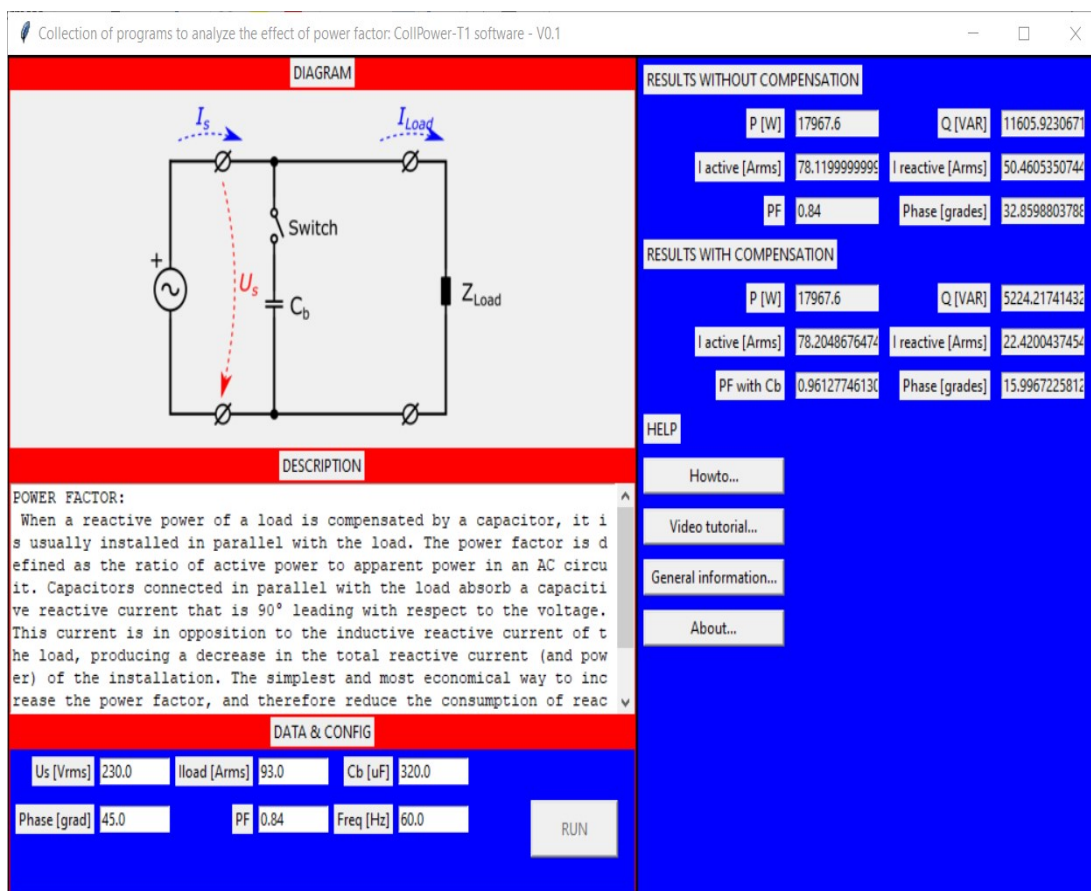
Collection of programs to analyze the effect of power factor: CollPower-T1 software - V0.1

DIAGRAM

$I_s$ $I_{Load}$

Switch

$U_s$

$C_b$

$Z_{Load}$

DESCRIPTION

POWER FACTOR:
When a reactive power of a load is compensated by a capacitor, it is usually installed in parallel with the load. The power factor is defined as the ratio of active power to apparent power in an AC circuit. Capacitors connected in parallel with the load absorb a capacitive reactive current that is 90° leading with respect to the voltage. This current is in opposition to the inductive reactive current of the load, producing a decrease in the total reactive current (and power) of the installation. The simplest and most economical way to increase the power factor, and therefore reduce the consumption of reac

DATA & CONFIG

Us [Vrms] 230.0 Iload [Arms] 93.0 Cb [uF] 320.0

Phase [grad] 45.0 PF 0.84 Freq [Hz] 60.0

RUN

RESULTS WITHOUT COMPENSATION

| | | | |
|---|---|---|---|
| P [W] | 17967.6 | Q [VAR] | 11605.9230671 |
| I active [Arms] | 78.1199999999 | I reactive [Arms] | 50.4605350744 |
| PF | 0.84 | Phase [grades] | 32.8598803788 |

RESULTS WITH COMPENSATION

| | | | |
|---|---|---|---|
| P [W] | 17967.6 | Q [VAR] | 5224.21741432 |
| I active [Arms] | 78.2048676474 | I reactive [Arms] | 22.4200437454 |
| PF with Cb | 0.96127746130 | Phase [grades] | 15.9967225812 |

HELP

Howto...

Video tutorial...

General information...

About...